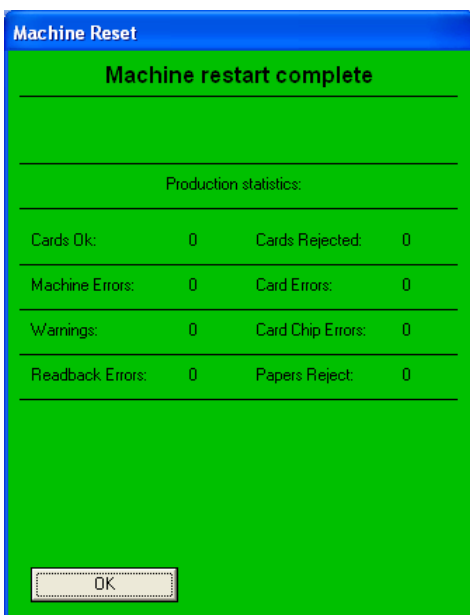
Machine Reset

Machine restart complete

Production statistics:

| | | | |
|---|---|---|---|
| Cards Ok: | 0 | Cards Rejected: | 0 |
| Machine Errors: | 0 | Card Errors: | 0 |
| Warnings: | 0 | Card Chip Errors: | 0 |
| Readback Errors: | 0 | Papers Reject: | 0 |

OK